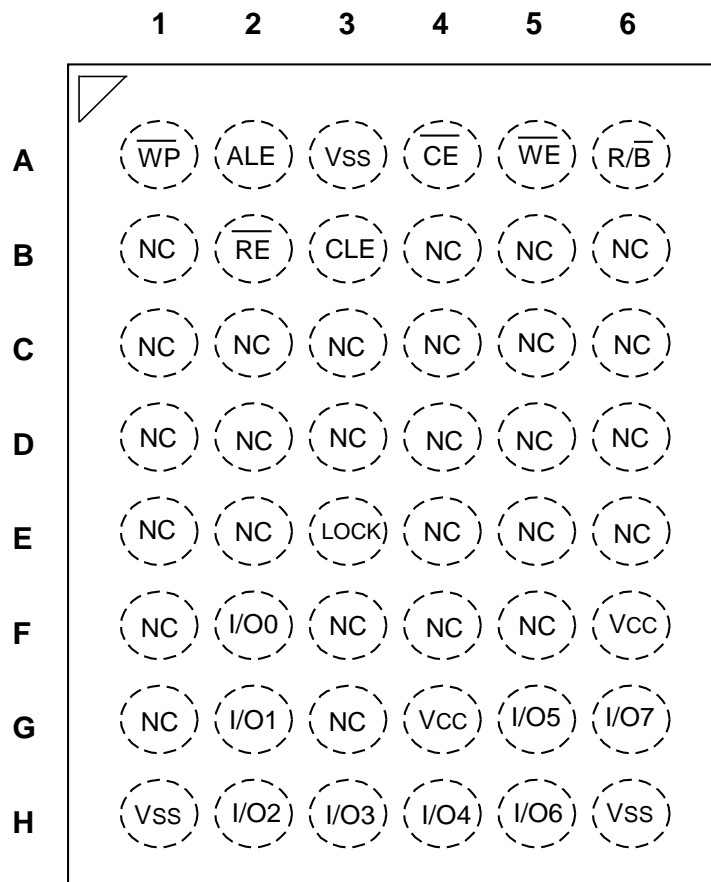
|   | 1 | 2 | 3 | 4 | 5 | 6 |
|---|---|---|---|---|---|---|
| A | $\overline{WP}$ | ALE | Vss | $\overline{CE}$ | $\overline{WE}$ | R/$\overline{B}$ |
| B | NC | $\overline{RE}$ | CLE | NC | NC | NC |
| C | NC | NC | NC | NC | NC | NC |
| D | NC | NC | NC | NC | NC | NC |
| E | NC | NC | LOCK | NC | NC | NC |
| F | NC | I/O0 | NC | NC | NC | Vcc |
| G | NC | I/O1 | NC | Vcc | I/O5 | I/O7 |
| H | Vss | I/O2 | I/O3 | I/O4 | I/O6 | Vss |